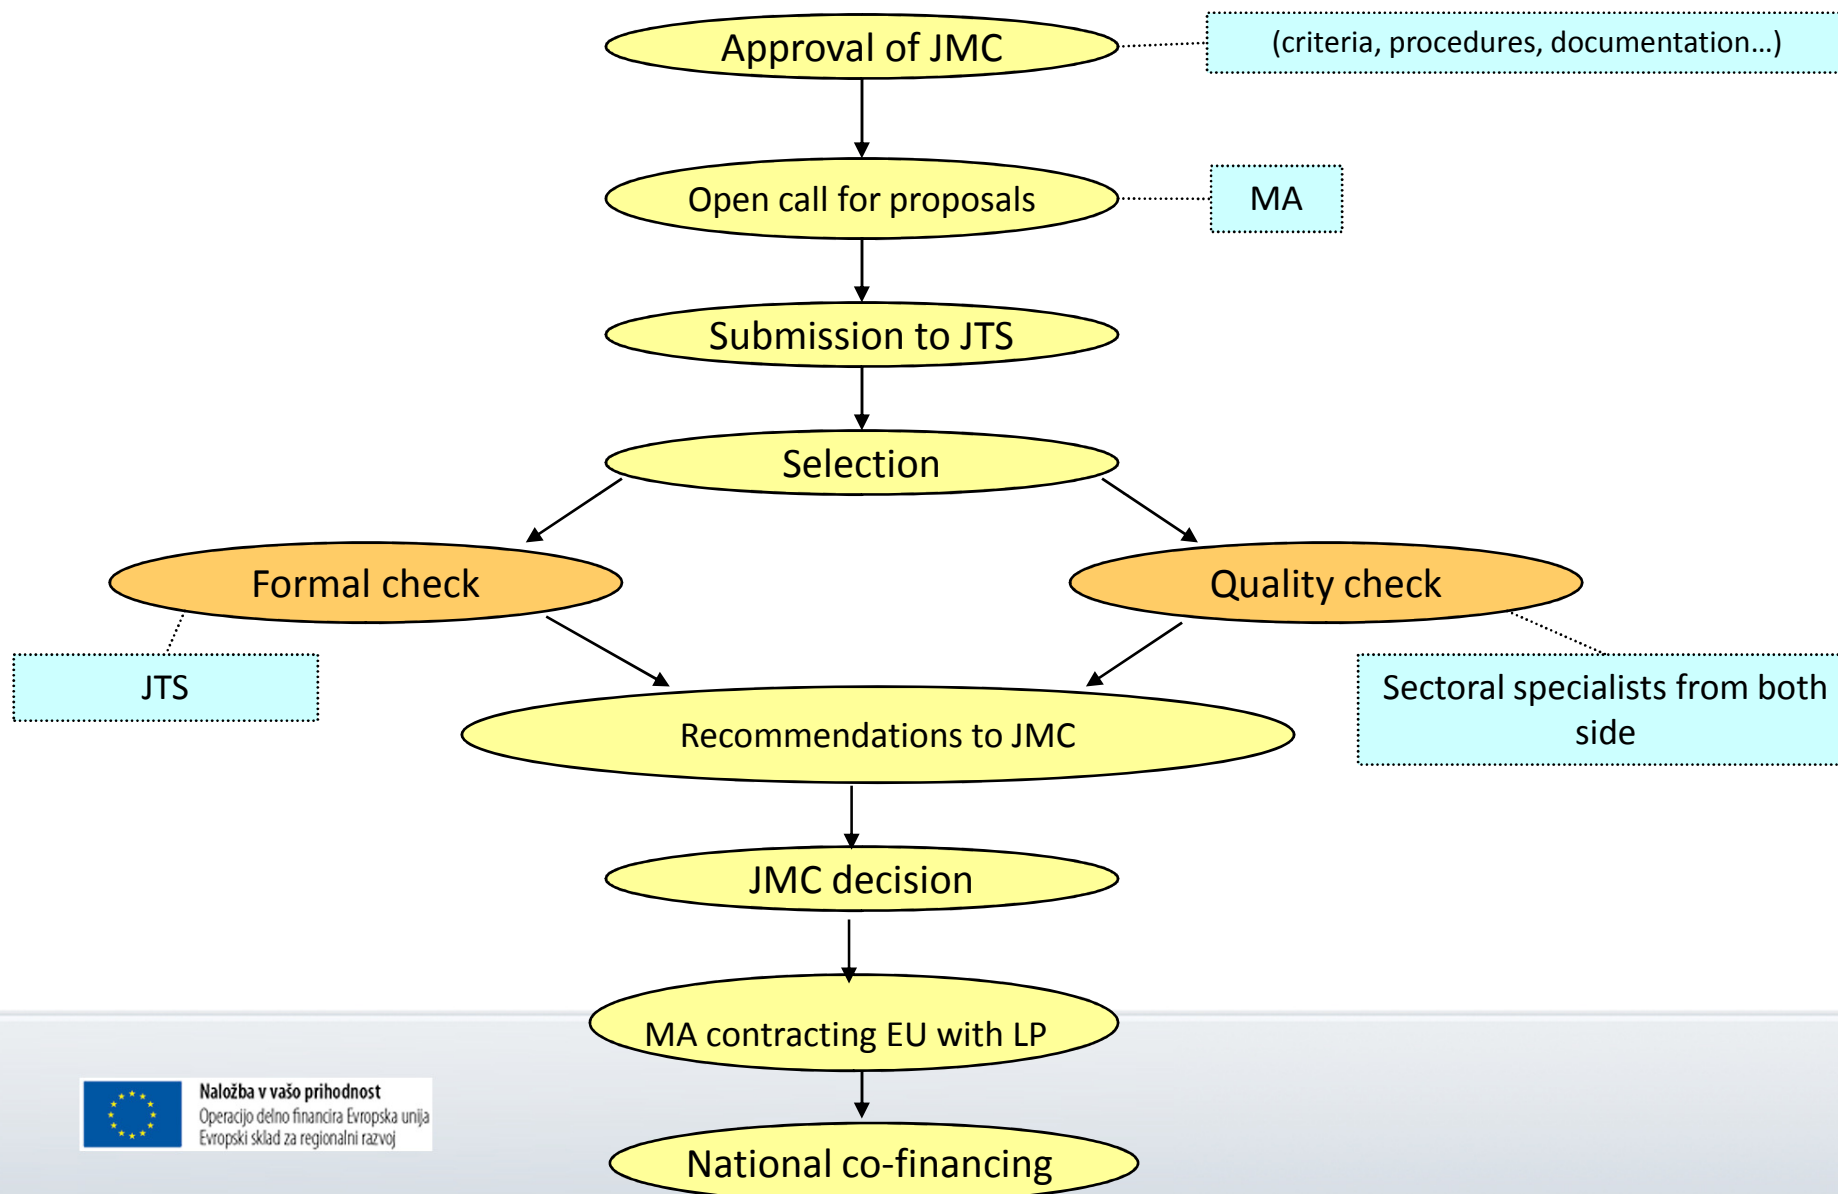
Approval of JMC

(criteria, procedures, documentation...)

Open call for proposals

MA

Submission to JTS

Selection

Formal check

Quality check

JTS

Recommendations to JMC

Sectoral specialists from both side

JMC decision

MA contracting EU with LP

National co-financing

Naložba v vašo prihodnost
Operacijo delno financira Evropska unija
Evropski sklad za regionalni razvoj